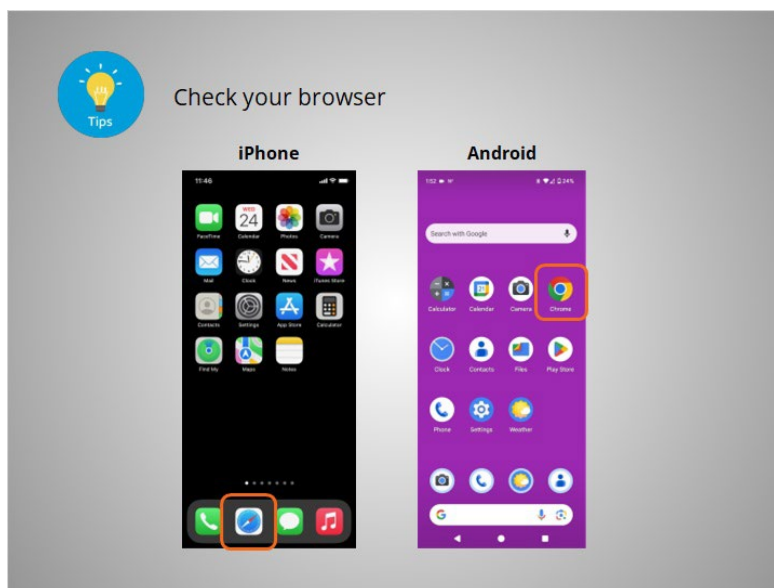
Tips

Check your browser

iPhone

11:46

WED 24

FaceTime Calendar Photos Camera

Mail Clock News iTunes Store

Contacts Settings App Store Calculator

Find My Maps Notes

Android

1:52

24%

Search with Google

Calculator Calendar Camera Chrome

Clock Contacts Files Play Store

Phone Settings Weather

G